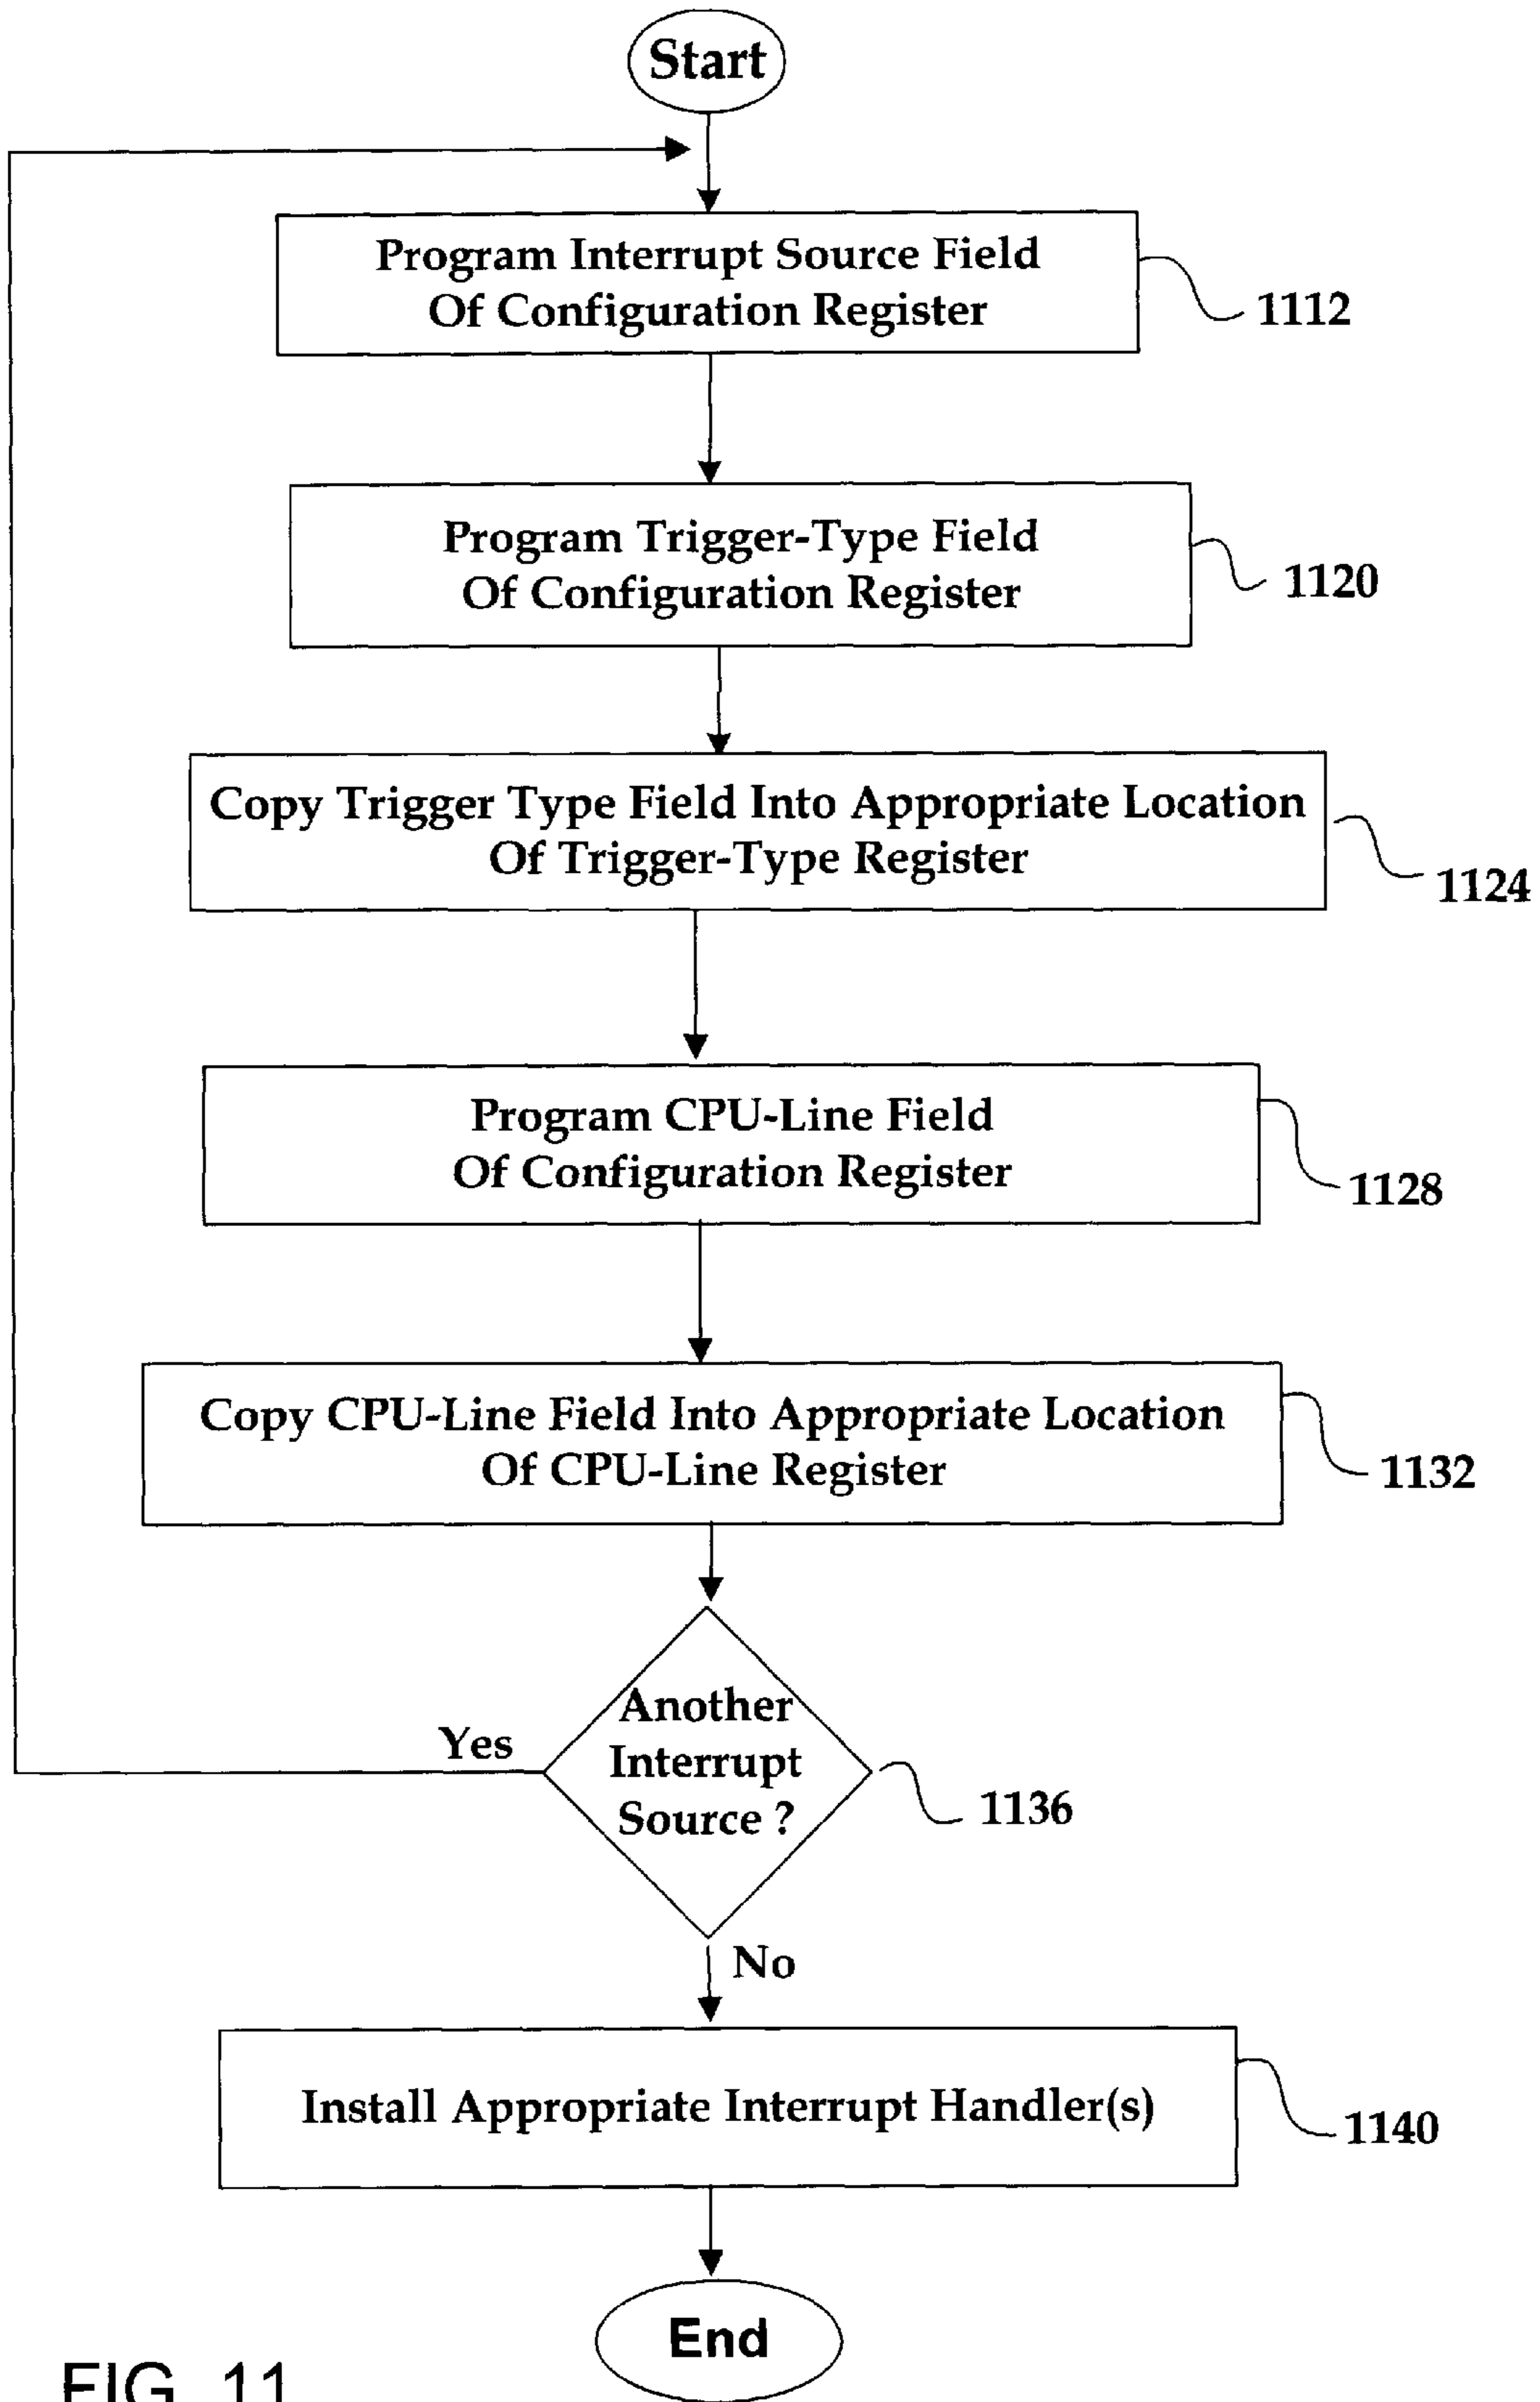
Start

Program Interrupt Source Field Of Configuration Register

1112

Program Trigger-Type Field Of Configuration Register

1120

Copy Trigger Type Field Into Appropriate Location Of Trigger-Type Register

1124

Program CPU-Line Field Of Configuration Register

1128

Copy CPU-Line Field Into Appropriate Location Of CPU-Line Register

1132

Yes

Another Interrupt Source ?

1136

No

Install Appropriate Interrupt Handler(s)

1140

End

FIG. 11